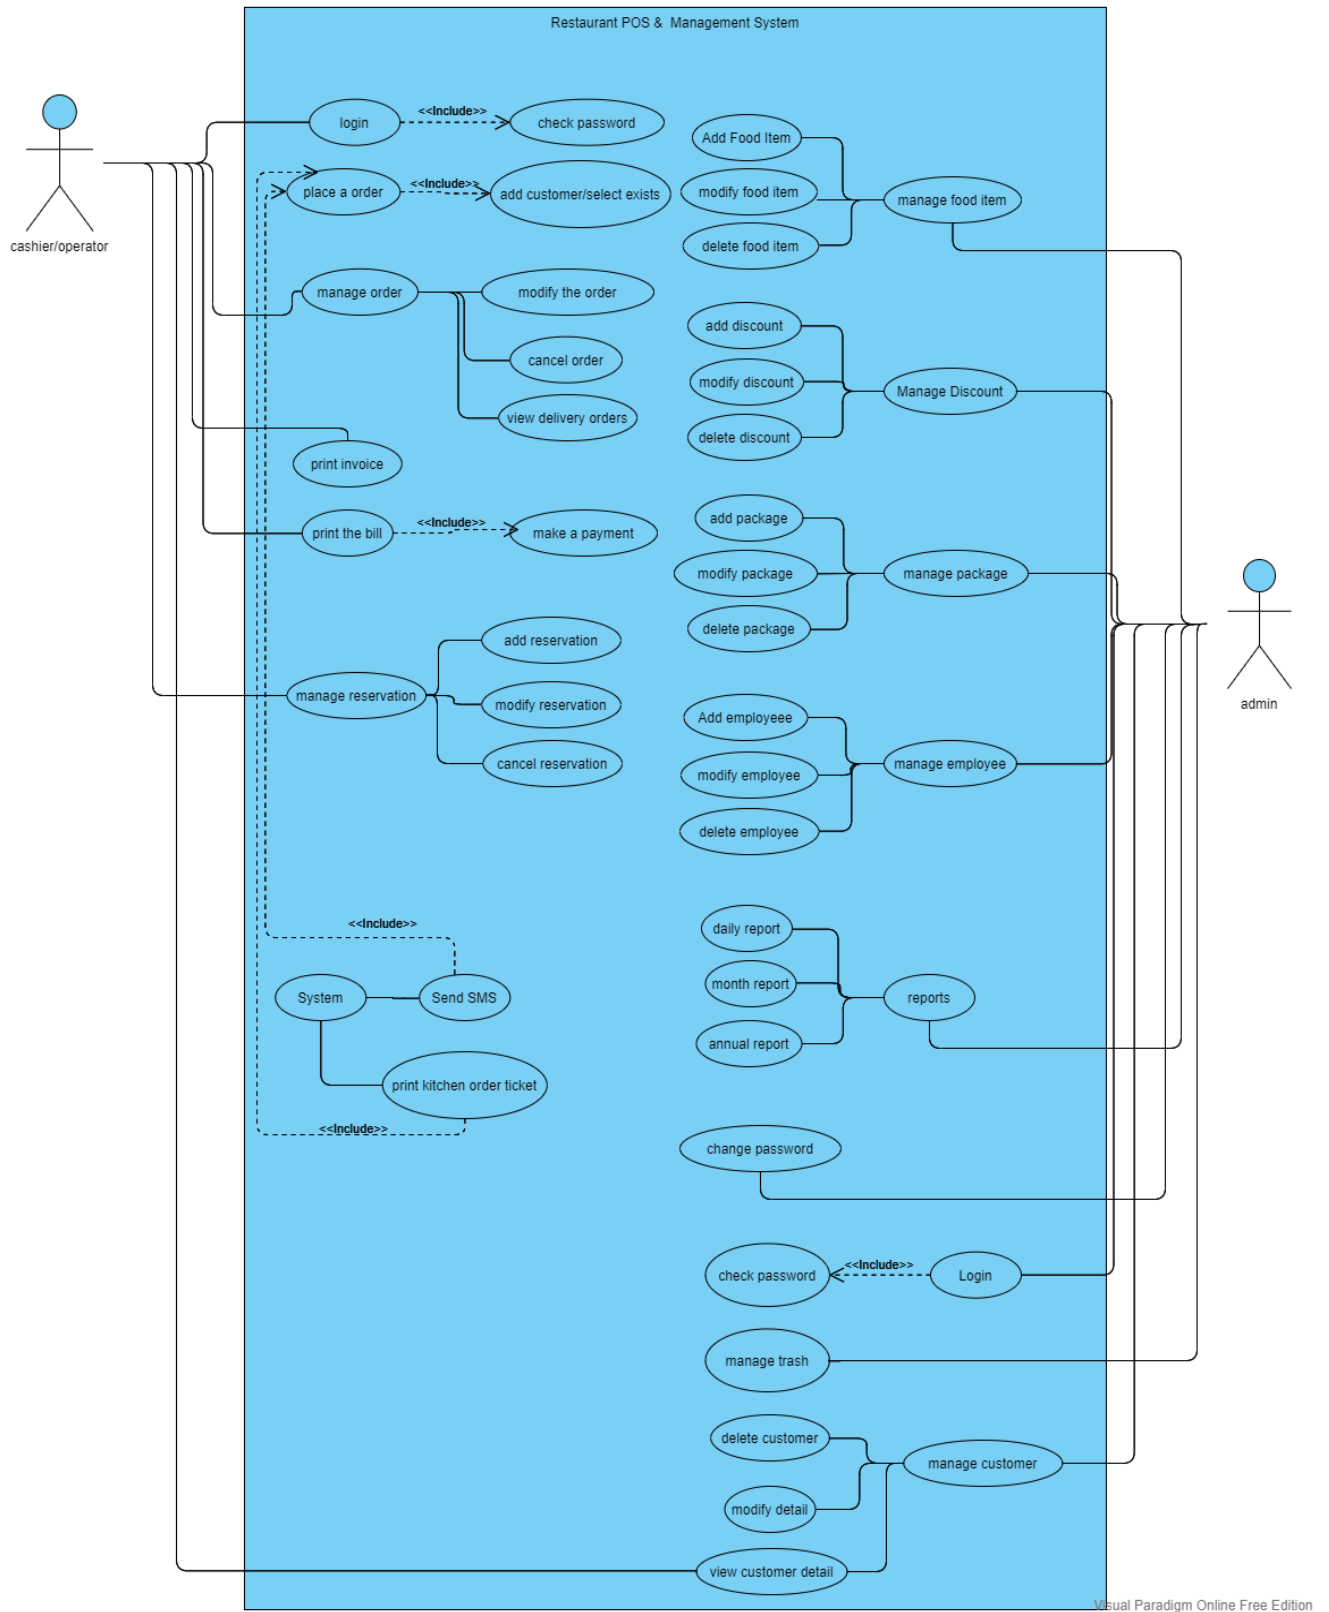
Restaurant POS & Management System

cashier/operator

login
<<Include>>
check password

place a order
<<Include>>
add customer/select exists

manage order
modify the order
cancel order
view delivery orders

print invoice

print the bill
<<Include>>
make a payment

manage reservation
add reservation
modify reservation
cancel reservation

<<Include>>
System
Send SMS
print kitchen order ticket
<<Include>>

Add Food Item
modify food item
delete food item
manage food item

add discount
modify discount
delete discount
Manage Discount

add package
modify package
delete package
manage package

Add employeee
modify employee
delete employee
manage employee

daily report
month report
annual report
reports

change password

check password
<<Include>>
Login

manage trash

delete customer
modify detail
view customer detail
manage customer

admin

Visual Paradigm Online Free Edition